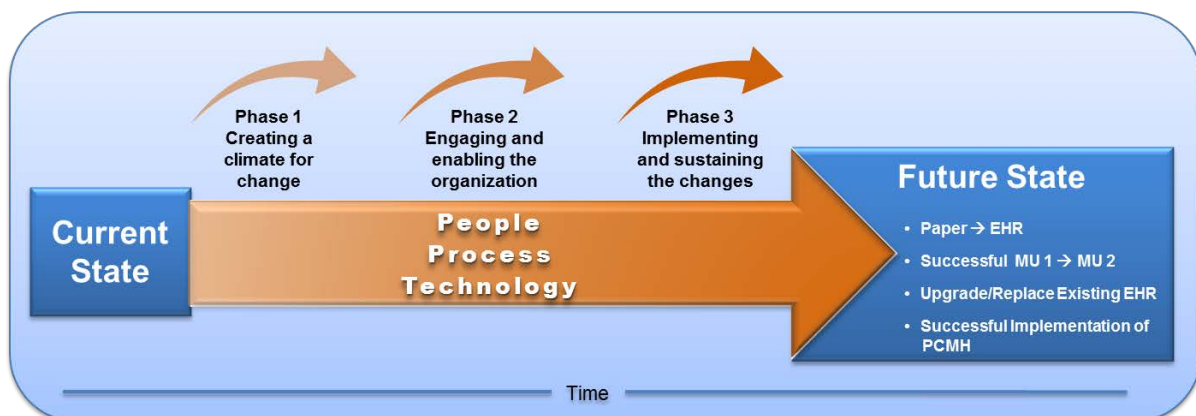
Phase 1
Creating a climate for change

Phase 2
Engaging and enabling the organization

Phase 3
Implementing and sustaining the changes

Current State

People
Process
Technology

Future State

• Paper → EHR
• Successful MU 1 → MU 2
• Upgrade/Replace Existing EHR
• Successful Implementation of PCMH

Time